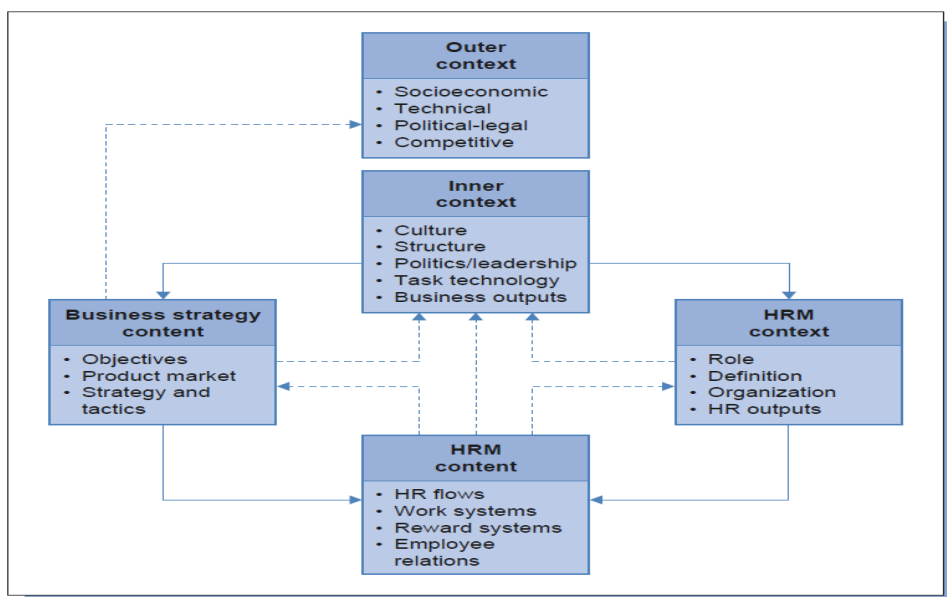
Outer context
• Socioeconomic
• Technical
• Political-legal
• Competitive

Inner context
• Culture
• Structure
• Politics/leadership
• Task technology
• Business outputs

Business strategy content
• Objectives
• Product market
• Strategy and tactics

HRM context
• Role
• Definition
• Organization
• HR outputs

HRM content
• HR flows
• Work systems
• Reward systems
• Employee relations